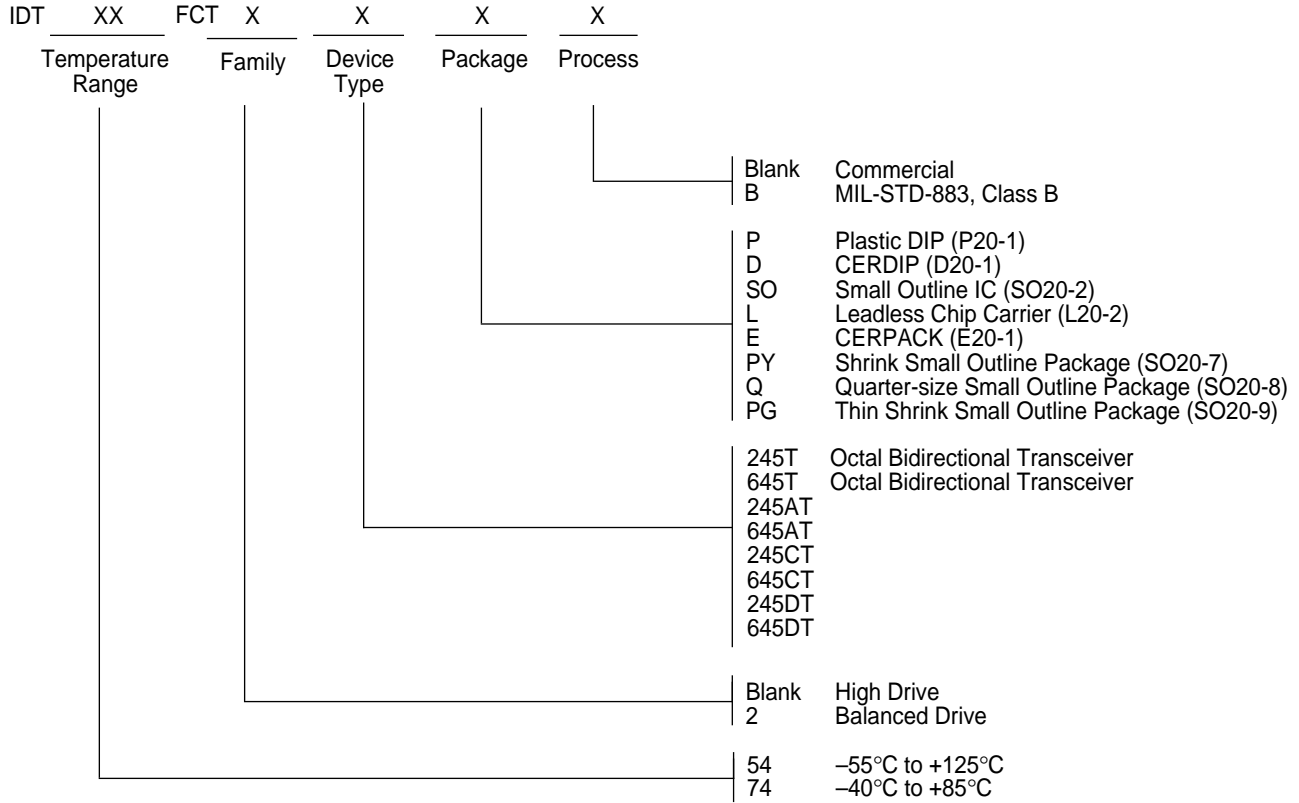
IDT XX FCT X X X X

Temperature Range

Family

Device Type

Package

Process

Blank Commercial
B MIL-STD-883, Class B

P Plastic DIP (P20-1)
D CERDIP (D20-1)
SO Small Outline IC (SO20-2)
L Leadless Chip Carrier (L20-2)
E CERPACK (E20-1)
PY Shrink Small Outline Package (SO20-7)
Q Quarter-size Small Outline Package (SO20-8)
PG Thin Shrink Small Outline Package (SO20-9)

245T Octal Bidirectional Transceiver
645T Octal Bidirectional Transceiver
245AT
645AT
245CT
645CT
245DT
645DT

Blank High Drive
2 Balanced Drive

54 –55°C to +125°C
74 –40°C to +85°C